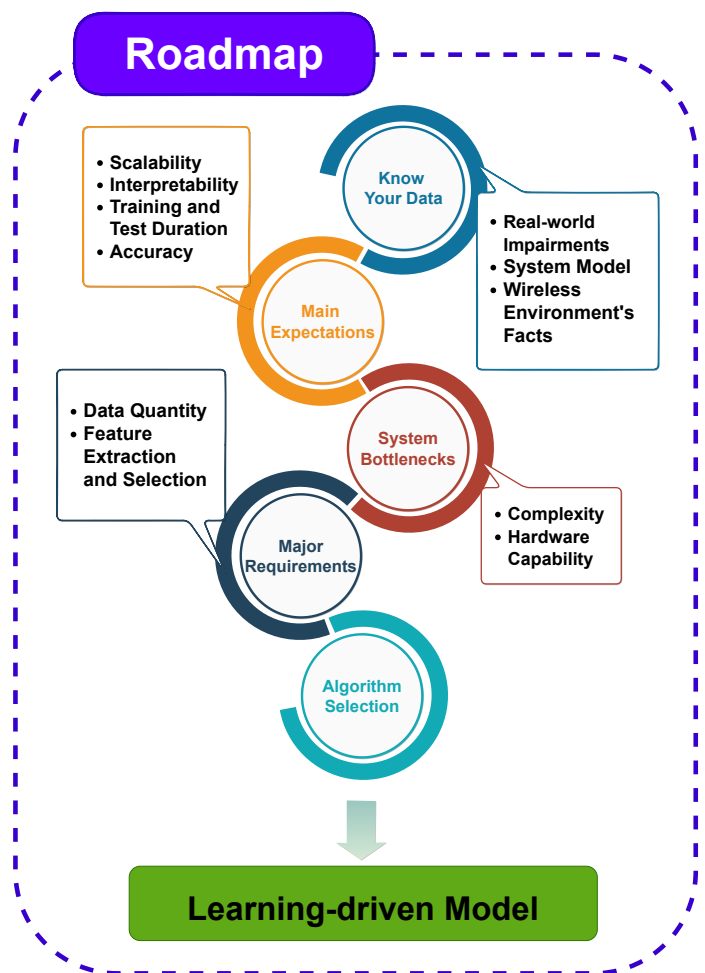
Roadmap

- Scalability
- Interpretability
- Training and Test Duration
- Accuracy

Know Your Data

- Real-world Impairments
- System Model
- Wireless Environment's Facts

Main Expectations

- Data Quantity
- Feature Extraction and Selection

System Bottlenecks

- Complexity
- Hardware Capability

Major Requirements

Algorithm Selection

Learning-driven Model